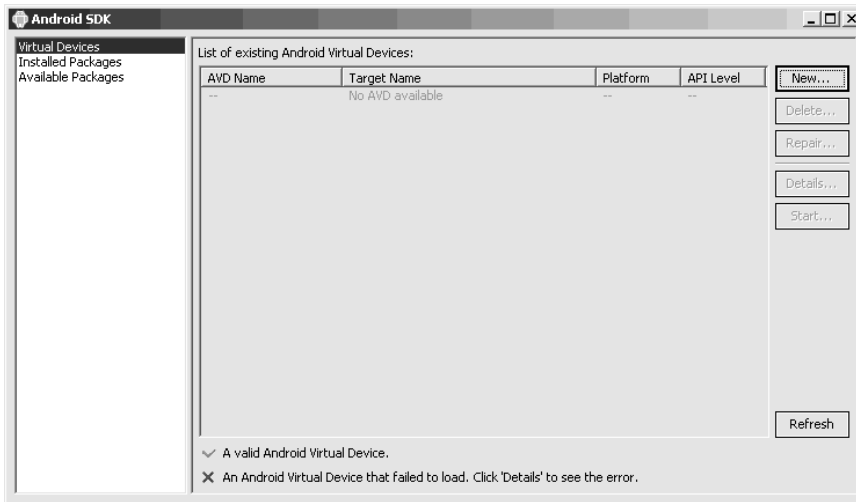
Android SDK

Virtual Devices
Installed Packages
Available Packages

List of existing Android Virtual Devices:

| AVD Name | Target Name | Platform | API Level |
|---|---|---|---|
| -- | No AVD available | -- | -- |

New...
Delete...
Repair...
Details...
Start...
Refresh

✓ A valid Android Virtual Device.
✕ An Android Virtual Device that failed to load. Click 'Details' to see the error.